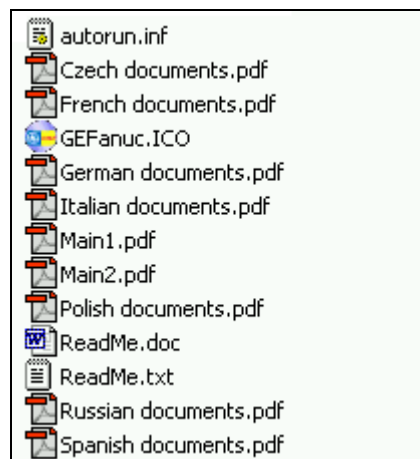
autorun.inf
Czech documents.pdf
French documents.pdf
GEFanuc.ICO
German documents.pdf
Italian documents.pdf
Main1.pdf
Main2.pdf
Polish documents.pdf
ReadMe.doc
ReadMe.txt
Russian documents.pdf
Spanish documents.pdf